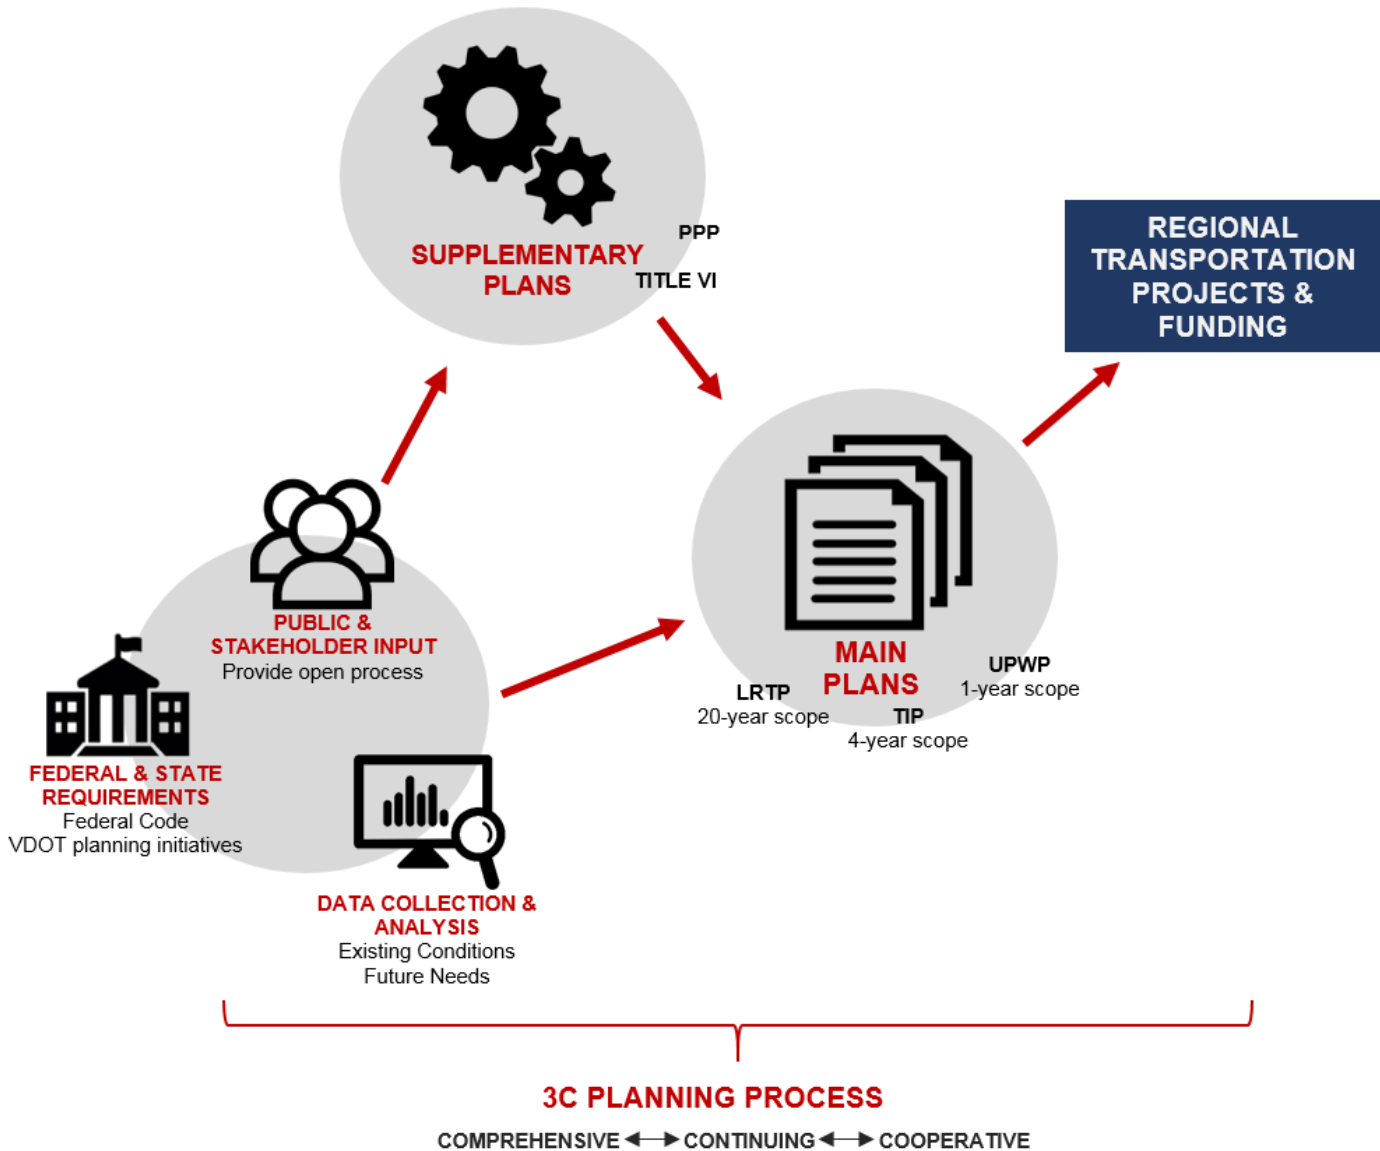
SUPPLEMENTARY PLANS

PPP

TITLE VI

REGIONAL TRANSPORTATION PROJECTS & FUNDING

PUBLIC & STAKEHOLDER INPUT
Provide open process

FEDERAL & STATE REQUIREMENTS
Federal Code
VDOT planning initiatives

DATA COLLECTION & ANALYSIS
Existing Conditions
Future Needs

MAIN PLANS

LRTP
20-year scope

TIP
4-year scope

UPWP
1-year scope

3C PLANNING PROCESS

COMPREHENSIVE ⟷ CONTINUING ⟷ COOPERATIVE